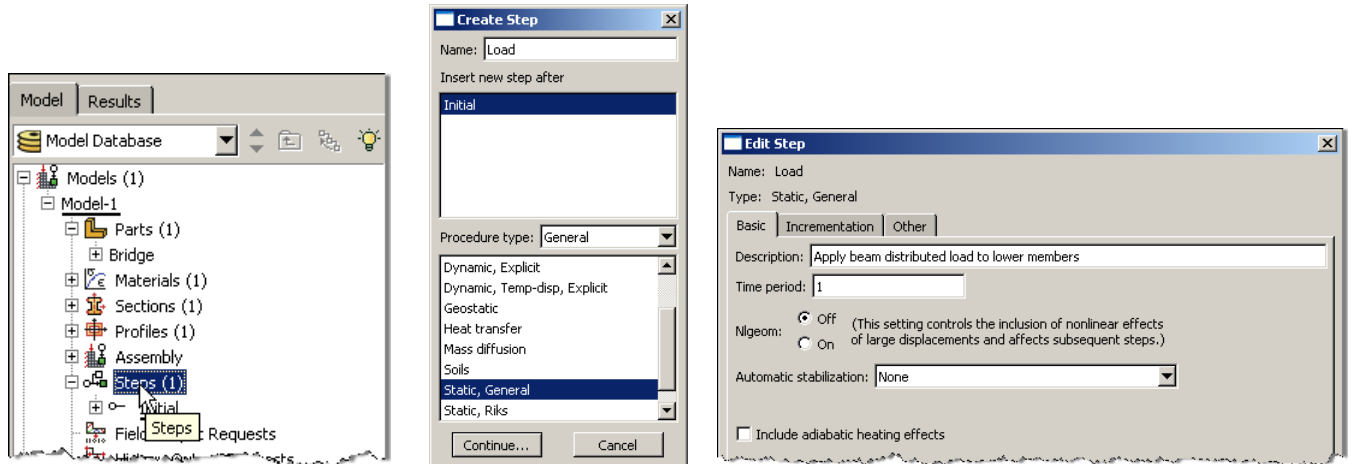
Model | Results

Model Database

Models (1)
Model-1
Parts (1)
Bridge
Materials (1)
Sections (1)
Profiles (1)
Assembly
Steps (1)
Initial
Steps
Field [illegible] Requests
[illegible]

Create Step
Name: Load
Insert new step after
Initial

Procedure type: General
Dynamic, Explicit
Dynamic, Temp-disp, Explicit
Geostatic
Heat transfer
Mass diffusion
Soils
Static, General
Static, Riks

Continue... | Cancel

Edit Step
Name: Load
Type: Static, General
Basic | Incrementation | Other
Description: Apply beam distributed load to lower members
Time period: 1
Nlgeom: Off On (This setting controls the inclusion of nonlinear effects of large displacements and affects subsequent steps.)
Automatic stabilization: None
Include adiabatic heating effects